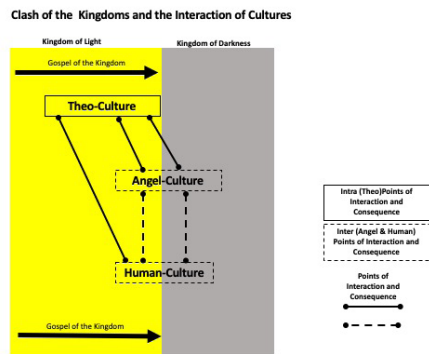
Clash of the Kingdoms and the Interaction of Cultures

Kingdom of Light

Kingdom of Darkness

Gospel of the Kingdom

Theo-Culture

Angel-Culture

Human-Culture

Gospel of the Kingdom

Intra (Theo)Points of Interaction and Consequence

Inter (Angel & Human) Points of Interaction and Consequence

Points of Interaction and Consequence